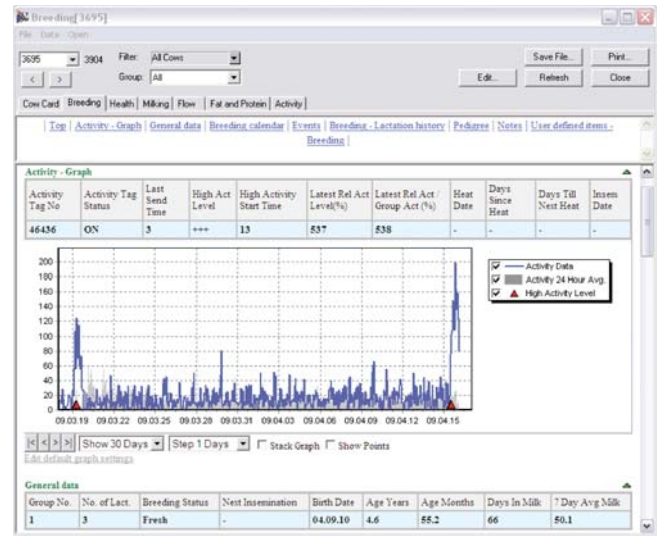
Breeding[3695]

File Data Open

3695 3904 Filter: All Cows

Group: All

Edit... Save File... Print... Refresh Close

Cow Card | Breeding | Health | Milking | Flow | Fat and Protein | Activity

Top | Activity - Graph | General data | Breeding calendar | Events | Breeding - Lactation history | Pedigree | Notes | User defined items - Breeding

Activity - Graph

| Activity Tag No | Activity Tag Status | Last Send Time | High Act Level | High Activity Start Time | Latest Rel Act Level(%) | Latest Rel Act / Group Act (%) | Heat Date | Days Since Heat | Days Till Next Heat | Insem Date |
|---|---|---|---|---|---|---|---|---|---|---|
| 46436 | ON | 3 | +++ | 13 | 537 | 538 | - | - | - | - |

200
180
160
140
120
100
80
60
40
20
0

09.03.19 09.03.22 09.03.25 09.03.28 09.03.31 09.04.03 09.04.06 09.04.09 09.04.12 09.04.15

Activity Data
Activity 24 Hour Avg.
High Activity Level

Show 30 Days Step 1 Days Stack Graph Show Points

Edit default graph settings

General data

| Group No. | No. of Lact. | Breeding Status | Nest Insemination | Birth Date | Age Years | Age Months | Days In Milk | 7 Day Avg Milk |
|---|---|---|---|---|---|---|---|---|
| 1 | 3 | Fresh | - | 04.09.10 | 4.6 | 55.2 | 66 | 50.1 |